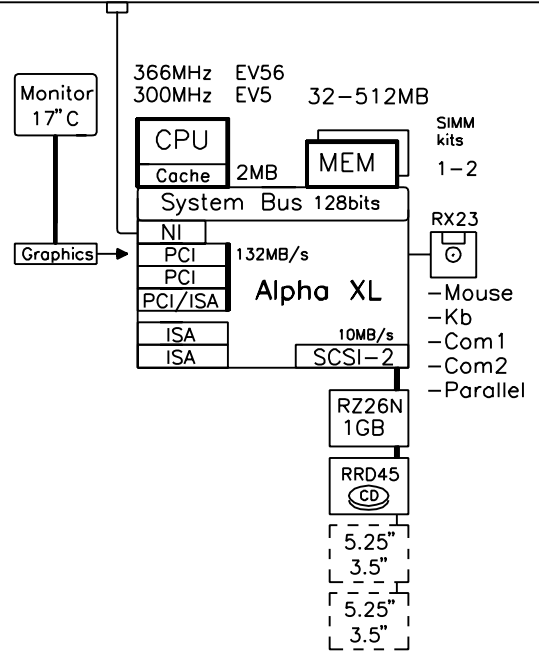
366MHz EV56
300MHz EV5

32–512MB

Monitor
17"C

CPU
Cache
2MB

MEM

SIMM kits
1–2

System Bus 128bits

NI
PCI
PCI
PCI/ISA
132MB/s

Graphics

Alpha XL

RX23

–Mouse
–Kb
–Com1
–Com2
–Parallel

ISA
ISA
10MB/s
SCSI–2

RZ26N
1GB

RRD45
CD

5.25"
3.5"

5.25"
3.5"